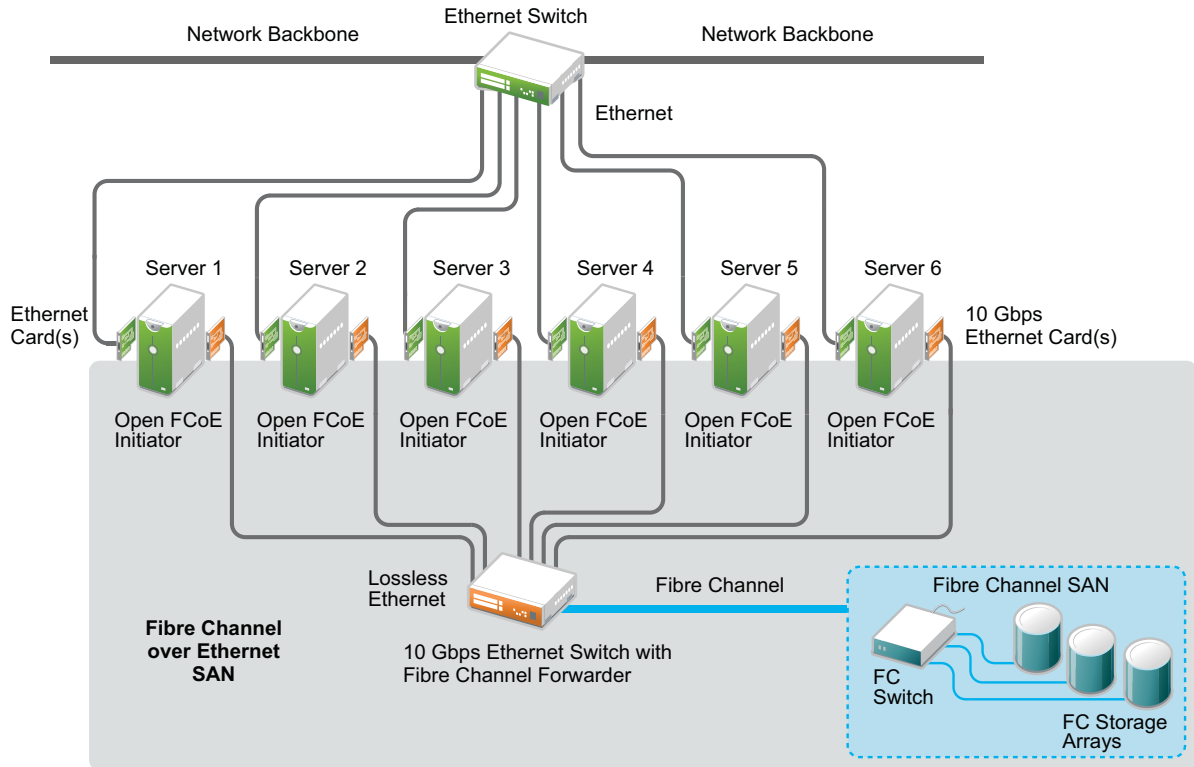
Ethernet Switch

Network Backbone

Network Backbone

Ethernet

Server 1

Server 2

Server 3

Server 4

Server 5

Server 6

Ethernet Card(s)

10 Gbps Ethernet Card(s)

Open FCoE Initiator

Open FCoE Initiator

Open FCoE Initiator

Open FCoE Initiator

Open FCoE Initiator

Open FCoE Initiator

Lossless Ethernet

Fibre Channel

Fibre Channel SAN

Fibre Channel over Ethernet SAN

10 Gbps Ethernet Switch with Fibre Channel Forwarder

FC Switch

FC Storage Arrays